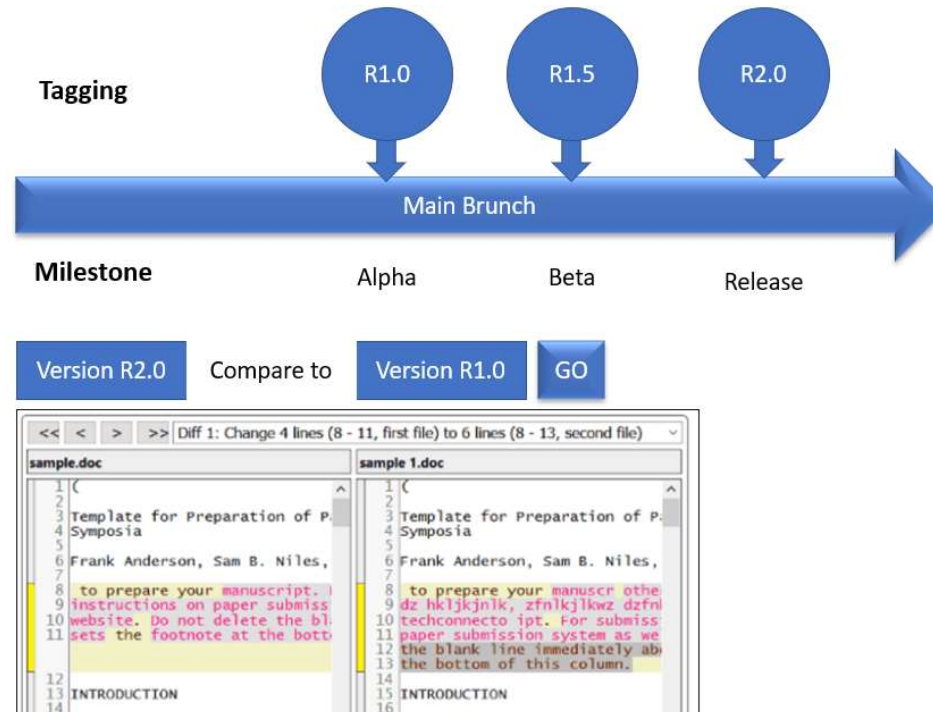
Tagging

R1.0

R1.5

R2.0

Main Brunch

Milestone

Alpha

Beta

Release

Version R2.0

Compare to

Version R1.0

GO

<< < > >> Diff 1: Change 4 lines (8 - 11, first file) to 6 lines (8 - 13, second file)

sample.doc

1 (
2
3 Template for Preparation of P
4 Symposia
5
6 Frank Anderson, Sam B. Niles,
7
8 to prepare your manuscript. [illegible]
9 instructions on paper submiss
10 website. Do not delete the bl
11 sets the footnote at the bott
12
13 INTRODUCTION
14

sample 1.doc

1 (
2
3 Template for Preparation of P
4 Symposia
5
6 Frank Anderson, Sam B. Niles,
7
8 to prepare your manuscr othe
9 dz hkljkjnlk, zfnlkjlkwz dzfnl
10 techconnecto ipt. For submiss
11 paper submission system as we
12 the blank line immediately ab
13 the bottom of this column.
14
15 INTRODUCTION
16